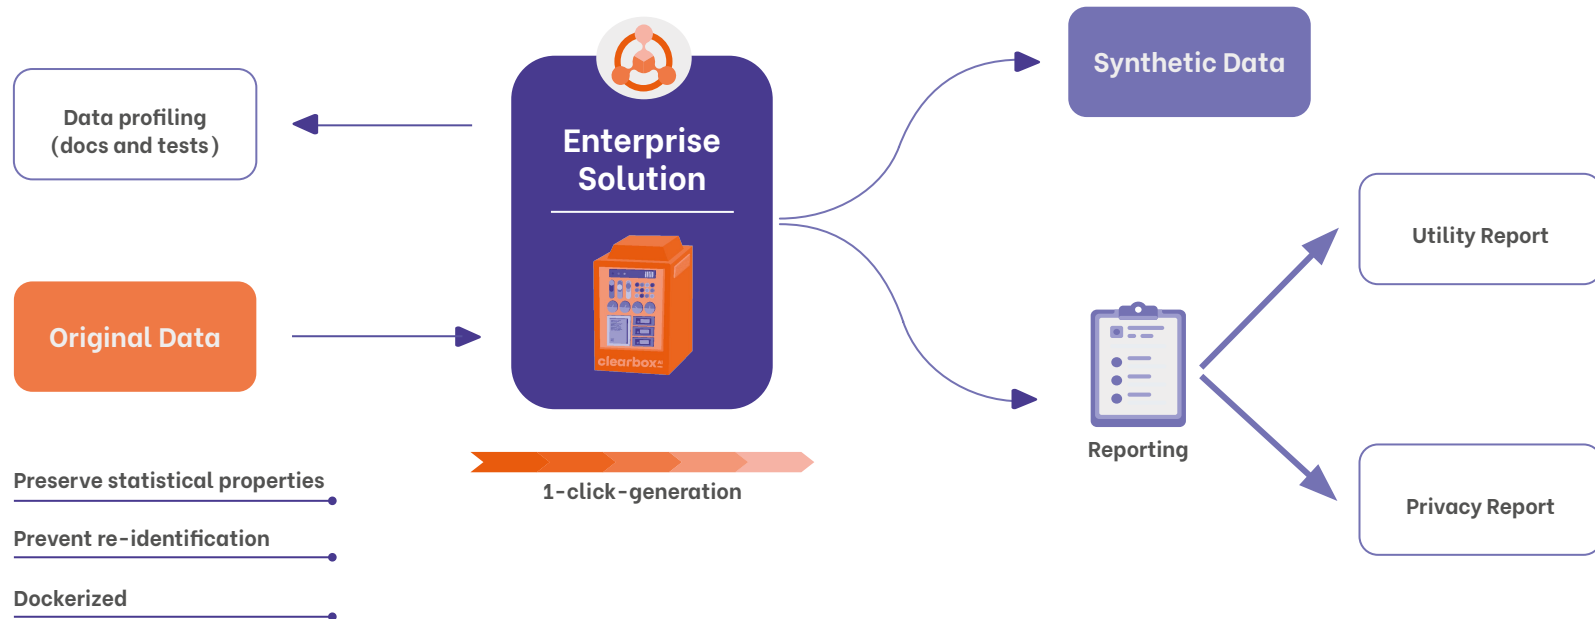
Data profiling
(docs and tests)

Original Data

Enterprise Solution

clearbox

1-click-generation

Synthetic Data

Reporting

Utility Report

Privacy Report

Preserve statistical properties

Prevent re-identification

Dockerized